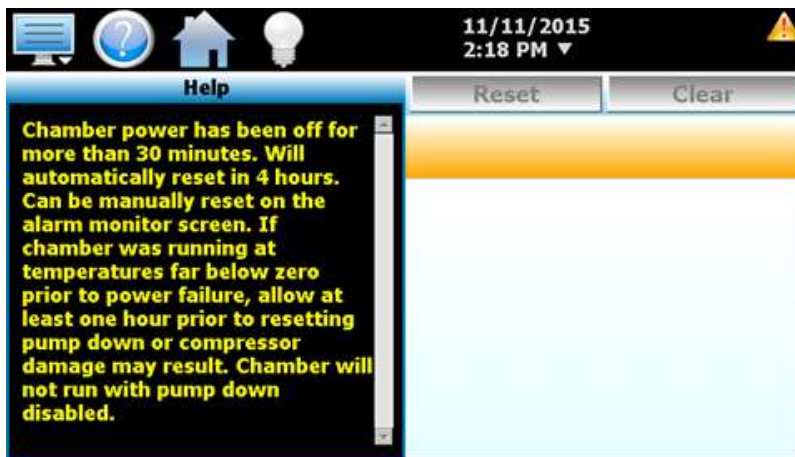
11/11/2015
2:18 PM ▼

Help

Reset

Clear

Chamber power has been off for more than 30 minutes. Will automatically reset in 4 hours. Can be manually reset on the alarm monitor screen. If chamber was running at temperatures far below zero prior to power failure, allow at least one hour prior to resetting pump down or compressor damage may result. Chamber will not run with pump down disabled.